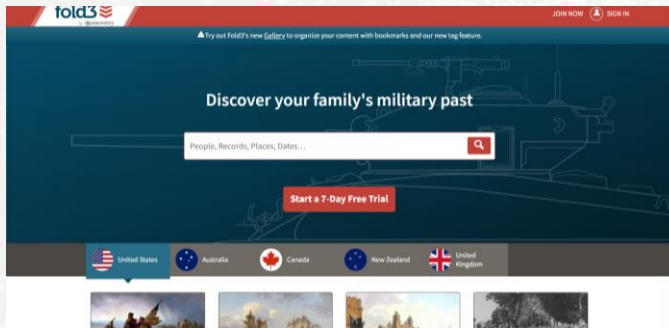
fold3
by ancestry

JOIN NOW SIGN IN

Try out Fold3's new Gallery to organize your content with bookmarks and our new tag feature.

Discover your family's military past

People, Records, Places, Dates...

Start a 7-Day Free Trial

United States
Australia
Canada
New Zealand
United Kingdom